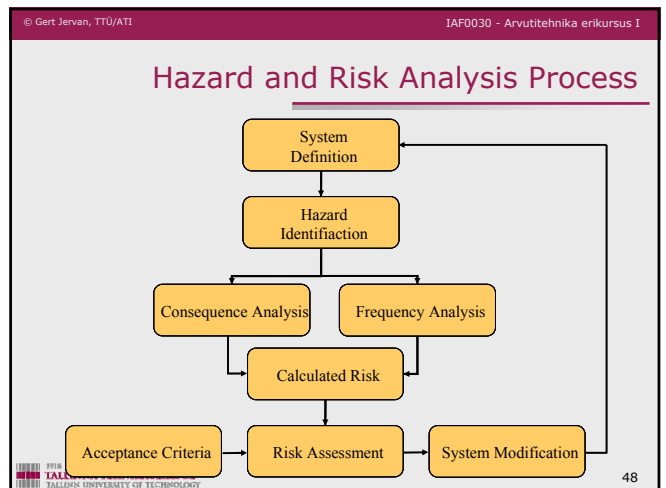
© Gert Jervan, TTÜ/ATI

IAF0030 - Arvutitehnika erikursus I

Hazard and Risk Analysis Process

System Definition

Hazard Identifiaction

Consequence Analysis

Frequency Analysis

Calculated Risk

Acceptance Criteria

Risk Assessment

System Modification

1918 TALL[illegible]
TALLINN UNIVERSITY OF TECHNOLOGY

48